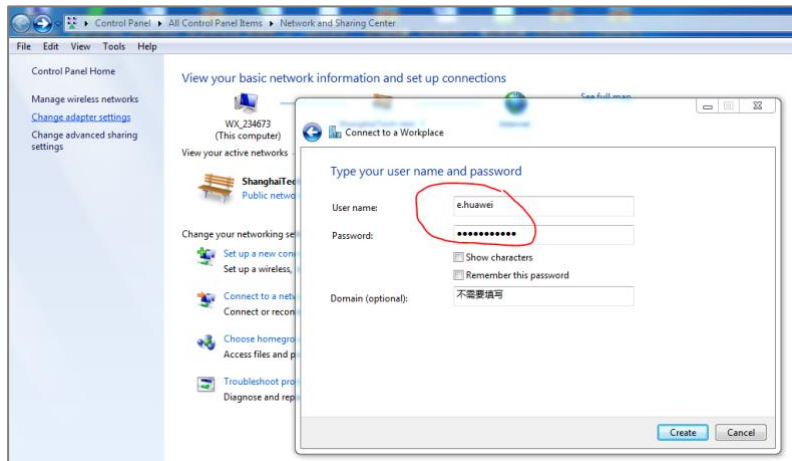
▸ Control Panel ▸ All Control Panel Items ▸ Network and Sharing Center

File Edit View Tools Help

Control Panel Home

Manage wireless networks

Change adapter settings

Change advanced sharing settings

View your basic network information and set up connections

See full map

WX_234673
(This computer)

Internet

View your active networks

ShanghaiTec
Public netwo

Change your networking se

Set up a new con
Set up a wireless,

Connect to a netw
Connect or recon

Choose homegro
Access files and p

Troubleshoot pro
Diagnose and rep

Connect to a Workplace

Type your user name and password

User name: e.huawei

Password: ●●●●●●●●●●●

Show characters

Remember this password

Domain (optional): 不需要填写

Create Cancel